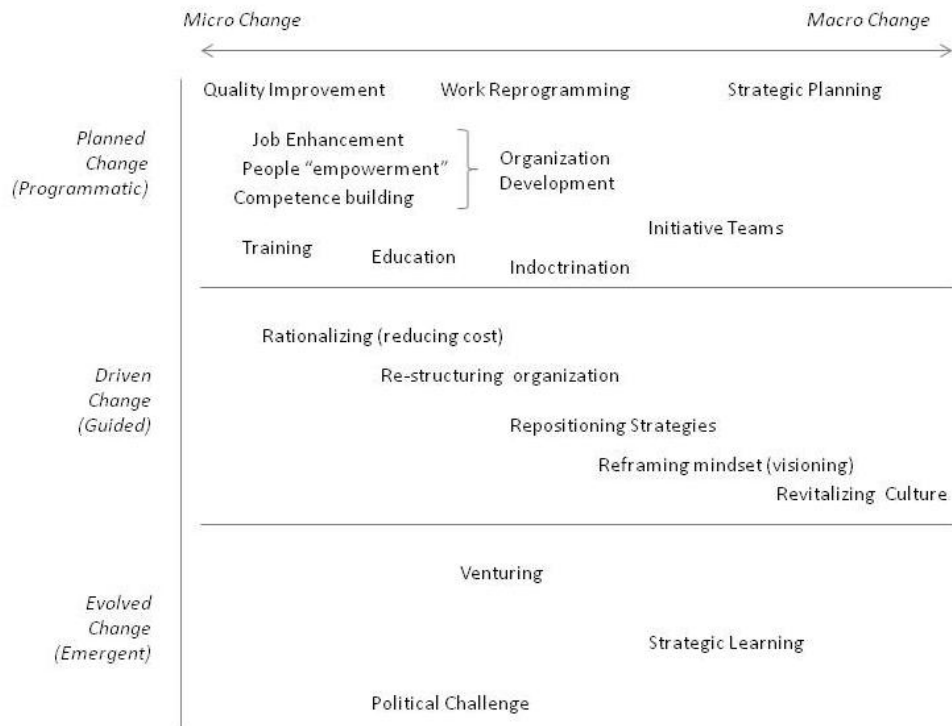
Micro Change

Macro Change

Planned Change (Programmatic)

Quality Improvement

Work Reprogramming

Strategic Planning

Job Enhancement
People "empowerment"
Competence building

Organization Development

Initiative Teams

Training

Education

Indoctrination

Driven Change (Guided)

Rationalizing (reducing cost)

Re-structuring organization

Repositioning Strategies

Reframing mindset (visioning)

Revitalizing Culture

Evolved Change (Emergent)

Venturing

Strategic Learning

Political Challenge